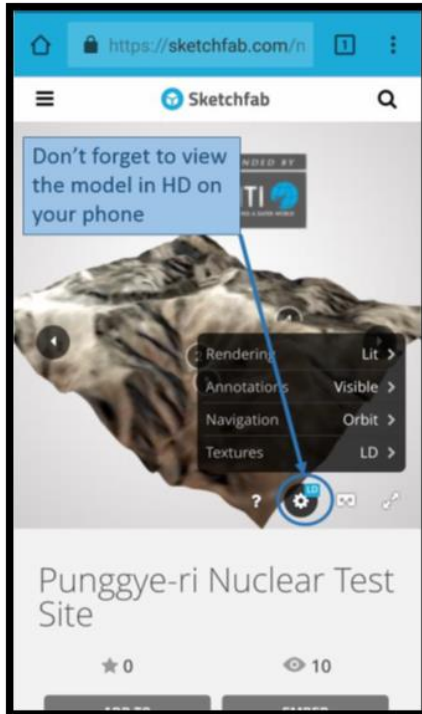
https://sketchfab.com/n

1

Sketchfab

Don't forget to view the model in HD on your phone

NDED BY

TI

Rendering Lit >

Annotations Visible >

Navigation Orbit >

Textures LD >

?

LD

Punggye-ri Nuclear Test Site

0

10

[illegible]

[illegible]